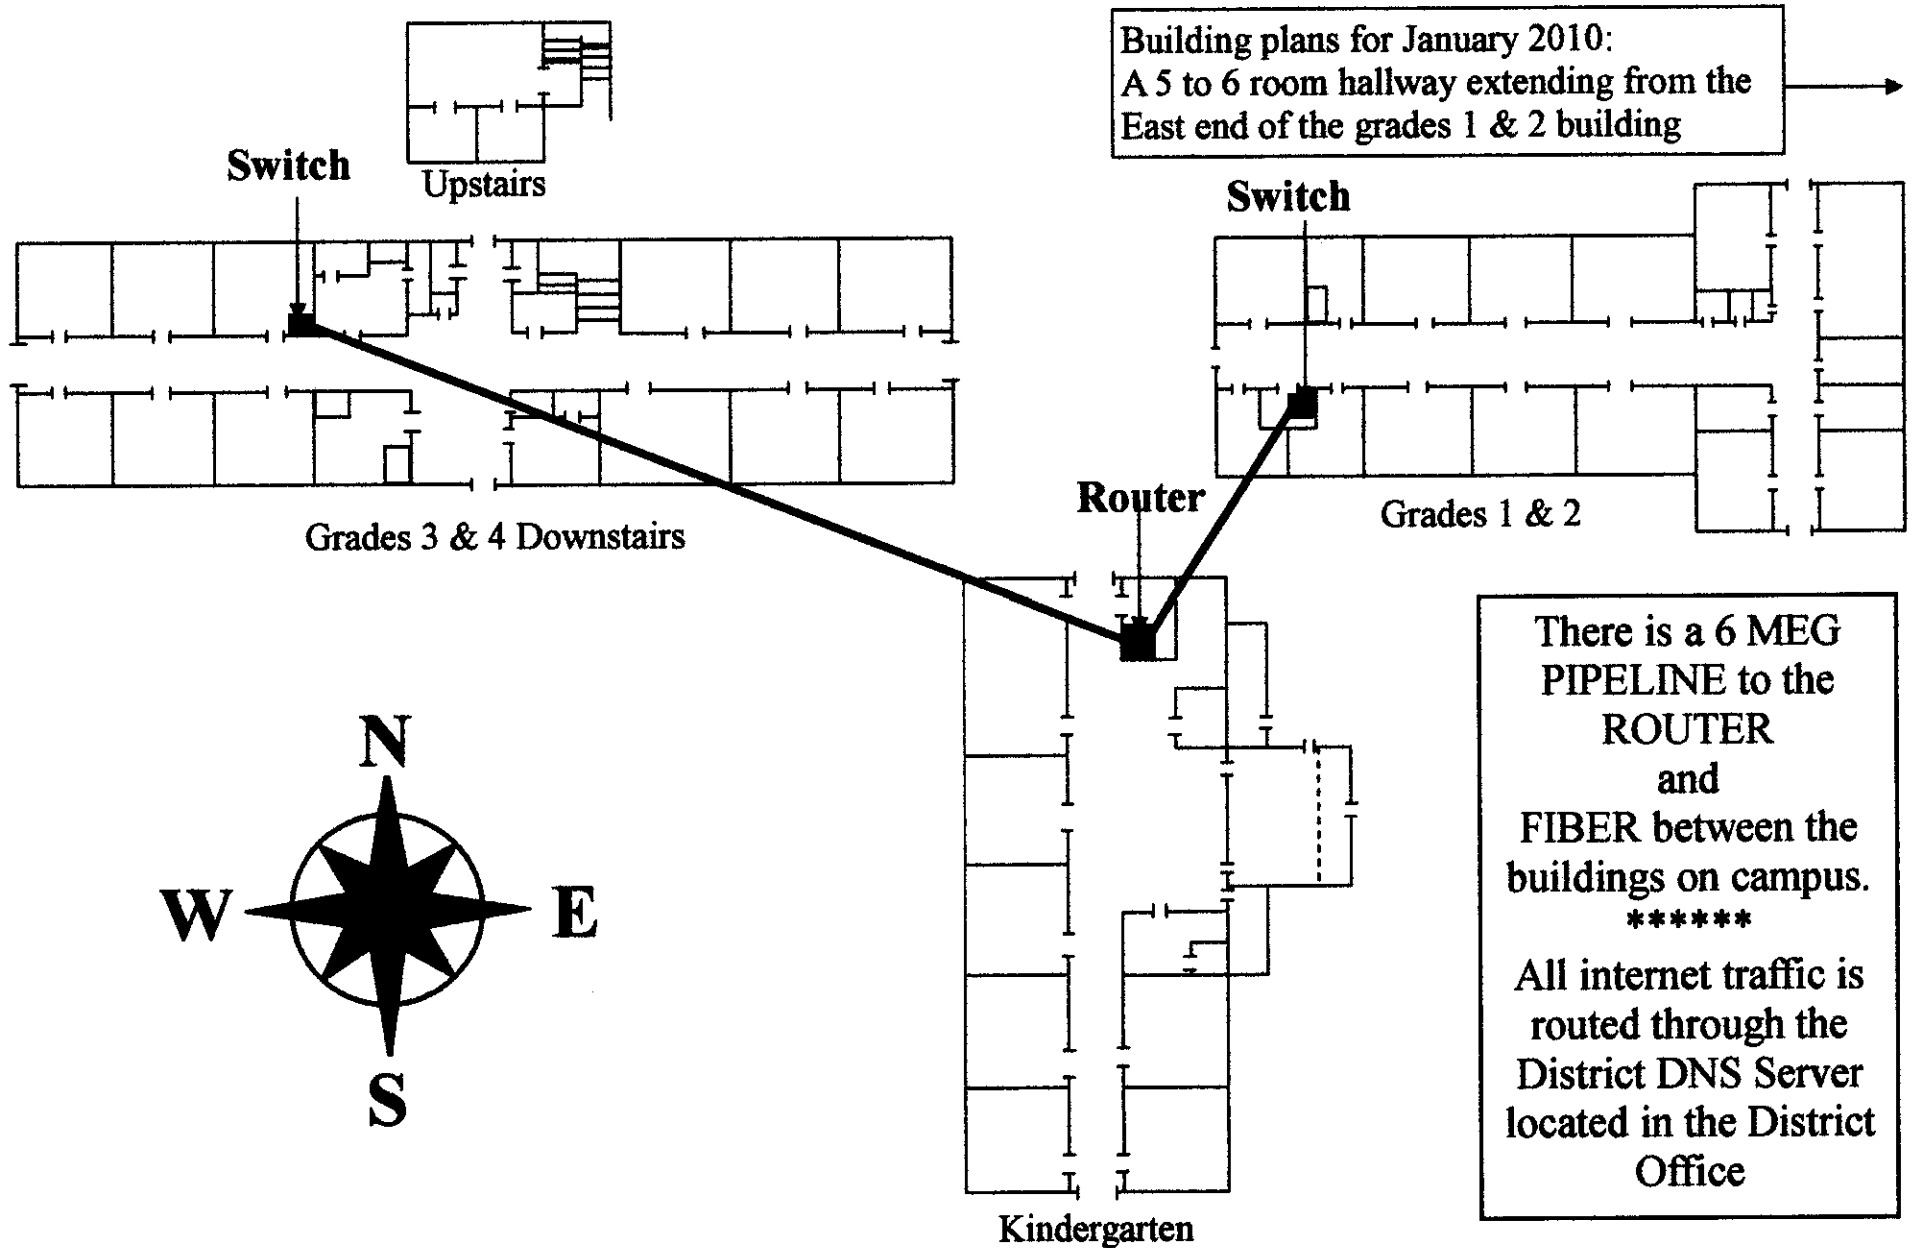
Building plans for January 2010:
A 5 to 6 room hallway extending from the East end of the grades 1 & 2 building

Upstairs

Switch

Switch

Grades 3 & 4 Downstairs

Router

Grades 1 & 2

There is a 6 MEG PIPELINE to the ROUTER and FIBER between the buildings on campus.
******
All internet traffic is routed through the District DNS Server located in the District Office

N
W
E
S

Kindergarten